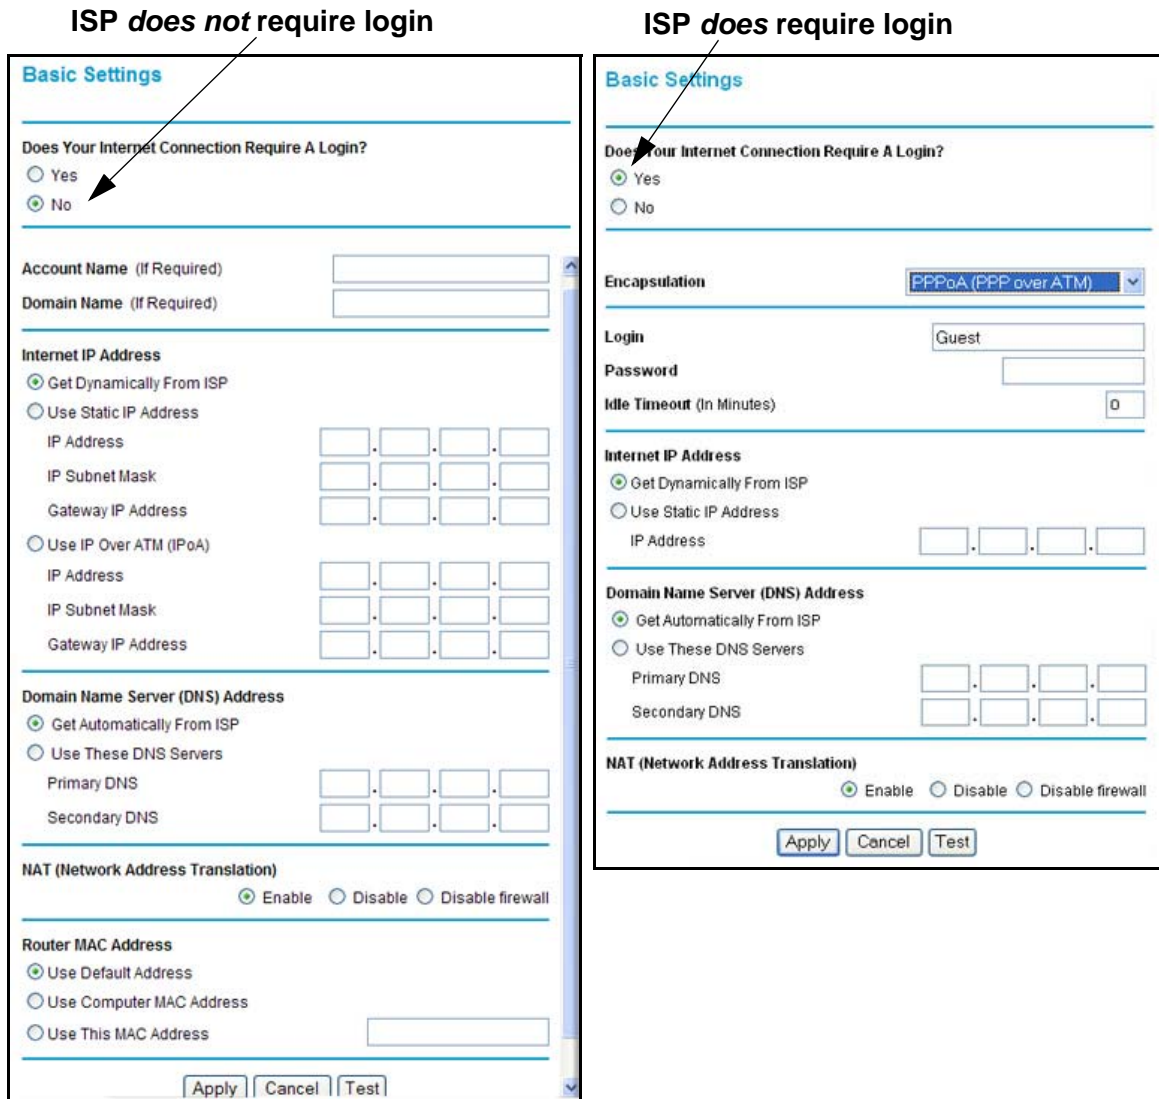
ISP *does not* require login

Basic Settings

Does Your Internet Connection Require A Login?

Yes

No

Account Name (If Required)

Domain Name (If Required)

Internet IP Address

Get Dynamically From ISP

Use Static IP Address

IP Address

IP Subnet Mask

Gateway IP Address

Use IP Over ATM (IPoA)

IP Address

IP Subnet Mask

Gateway IP Address

Domain Name Server (DNS) Address

Get Automatically From ISP

Use These DNS Servers

Primary DNS

Secondary DNS

NAT (Network Address Translation)

Enable Disable Disable firewall

Router MAC Address

Use Default Address

Use Computer MAC Address

Use This MAC Address

Apply Cancel Test

ISP *does* require login

Basic Settings

Does Your Internet Connection Require A Login?

Yes

No

Encapsulation PPPoA (PPP over ATM)

Login Guest

Password

Idle Timeout (In Minutes) 0

Internet IP Address

Get Dynamically From ISP

Use Static IP Address

IP Address

Domain Name Server (DNS) Address

Get Automatically From ISP

Use These DNS Servers

Primary DNS

Secondary DNS

NAT (Network Address Translation)

Enable Disable Disable firewall

Apply Cancel Test